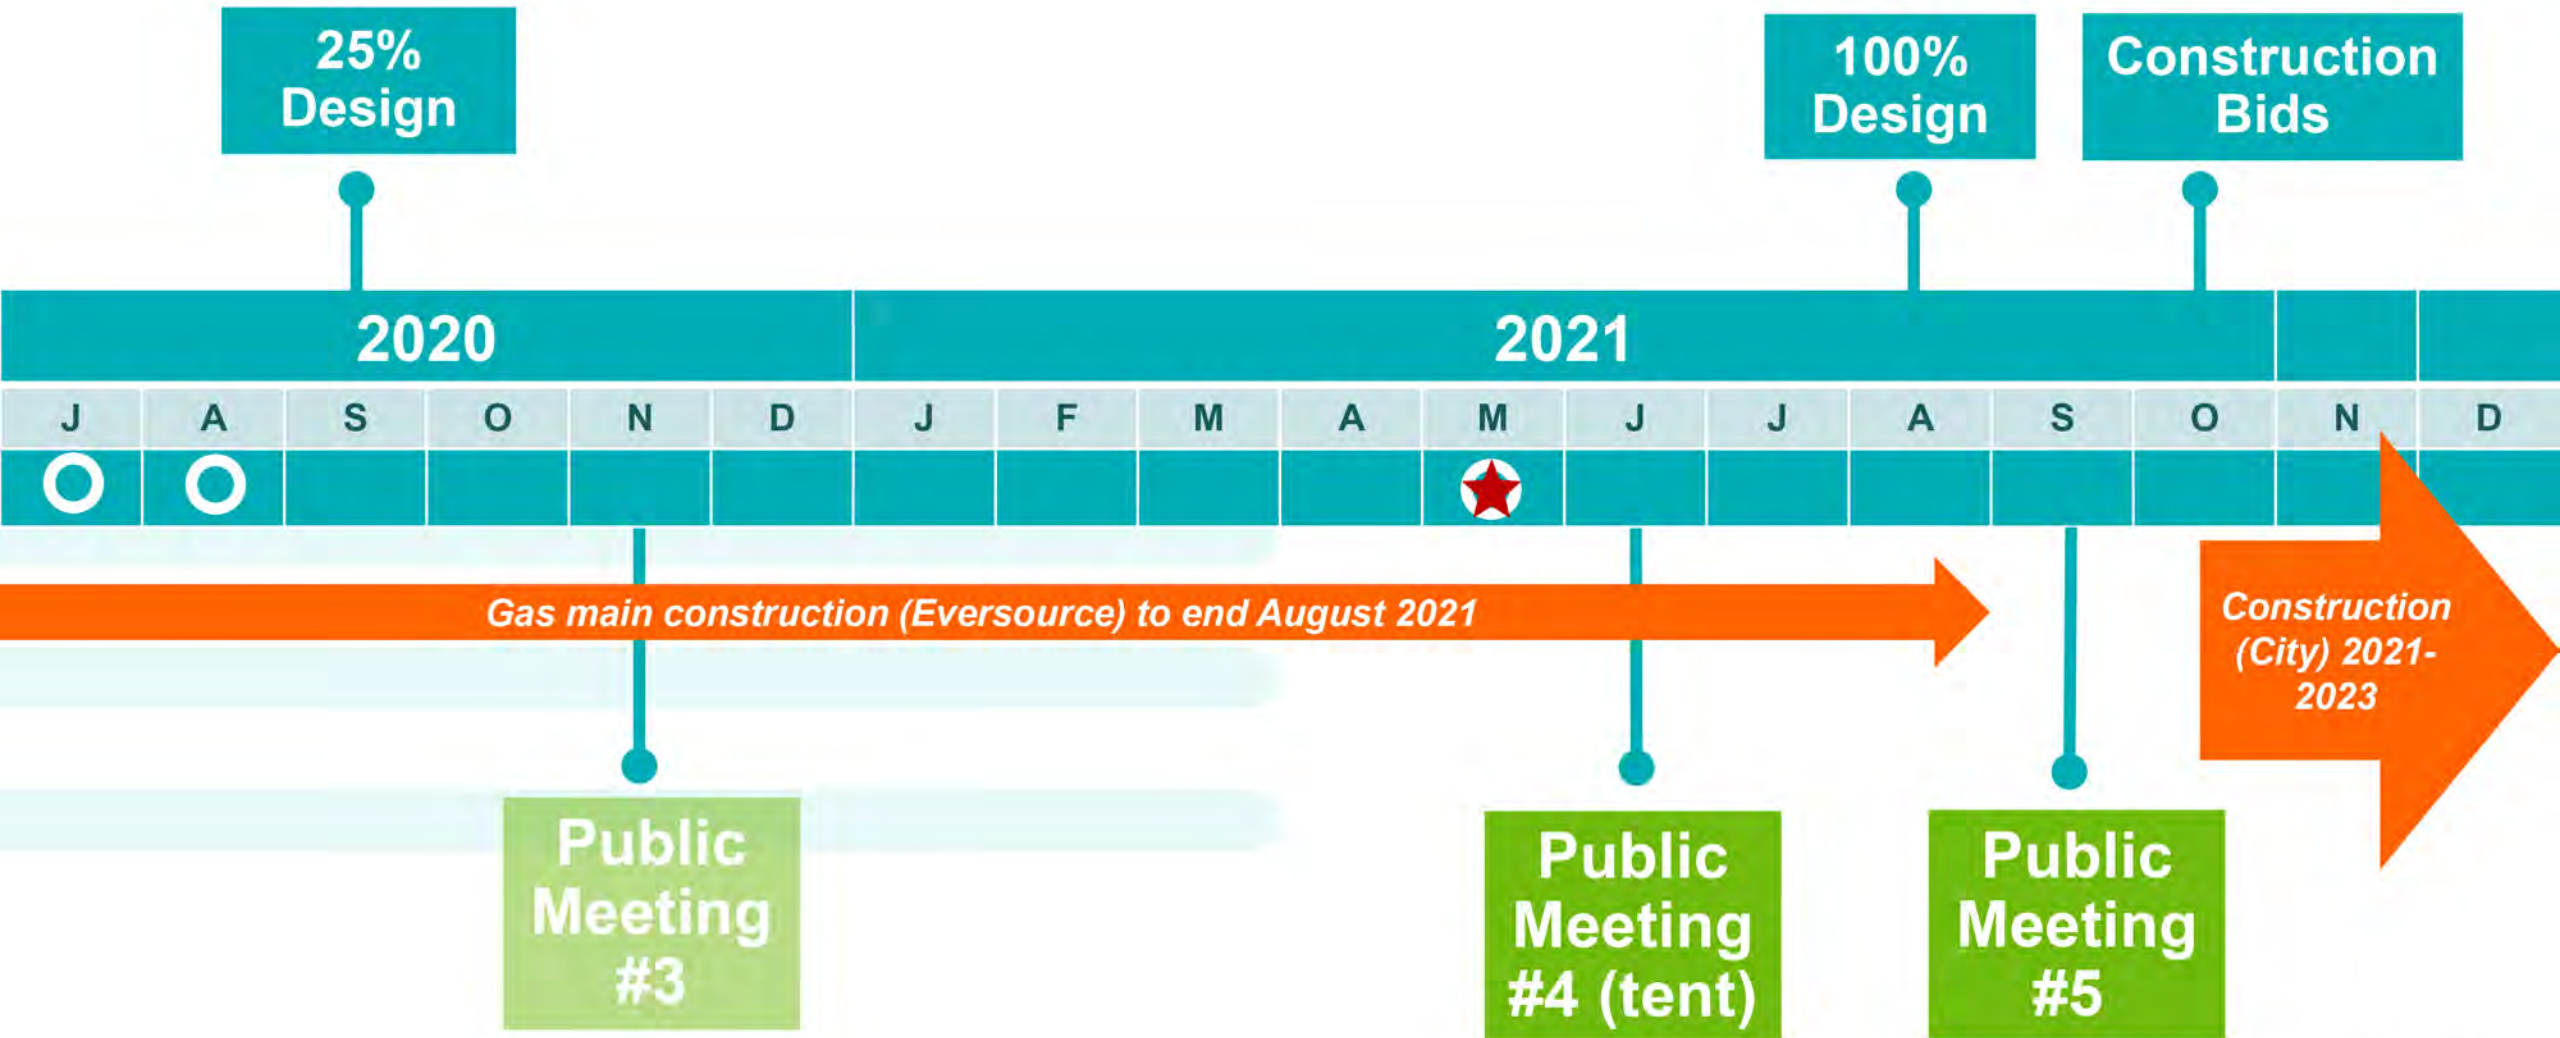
25% Design

100% Design

Construction Bids

2020

2021

| J | A | S | O | N | D | J | F | M | A | M | J | J | A | S | O | N | D |
|---|---|---|---|---|---|---|---|---|---|---|---|---|---|---|---|---|---|

Gas main construction (Eversource) to end August 2021

Construction (City) 2021-2023

Public Meeting #3

Public Meeting #4 (tent)

Public Meeting #5